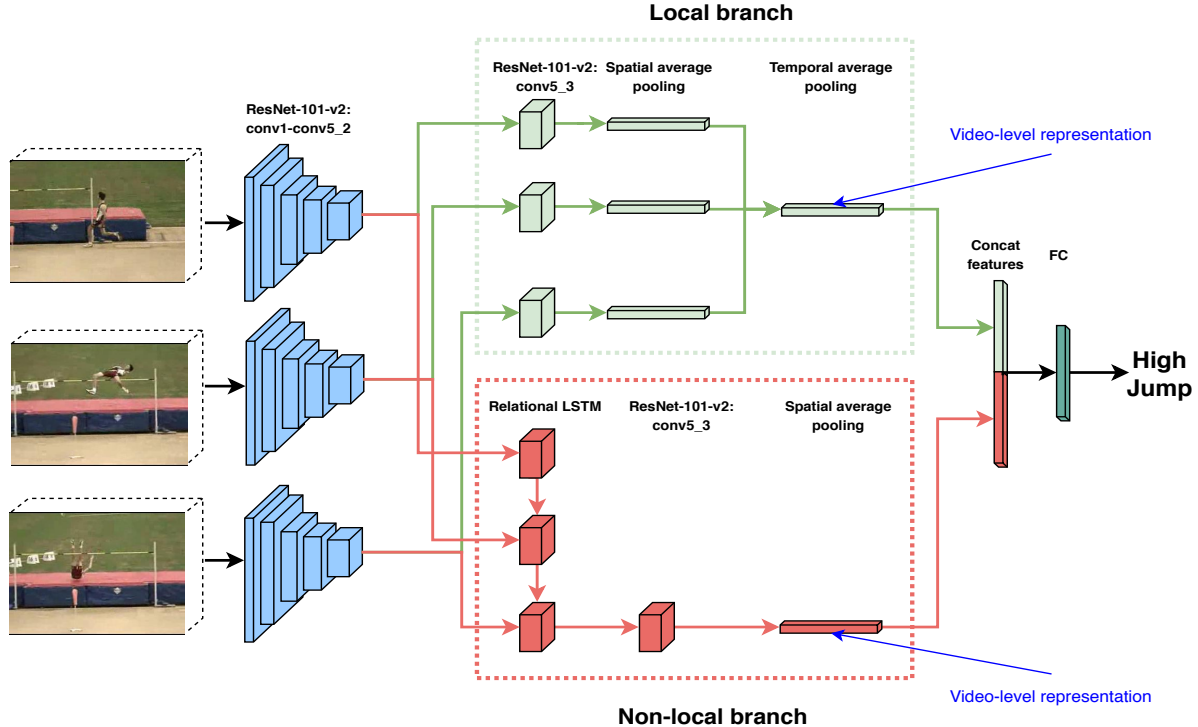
Local branch

ResNet-101-v2: conv5_3

Spatial average pooling

Temporal average pooling

ResNet-101-v2: conv1-conv5_2

Video-level representation

Concat features

FC

High Jump

Relational LSTM

ResNet-101-v2: conv5_3

Spatial average pooling

Video-level representation

Non-local branch